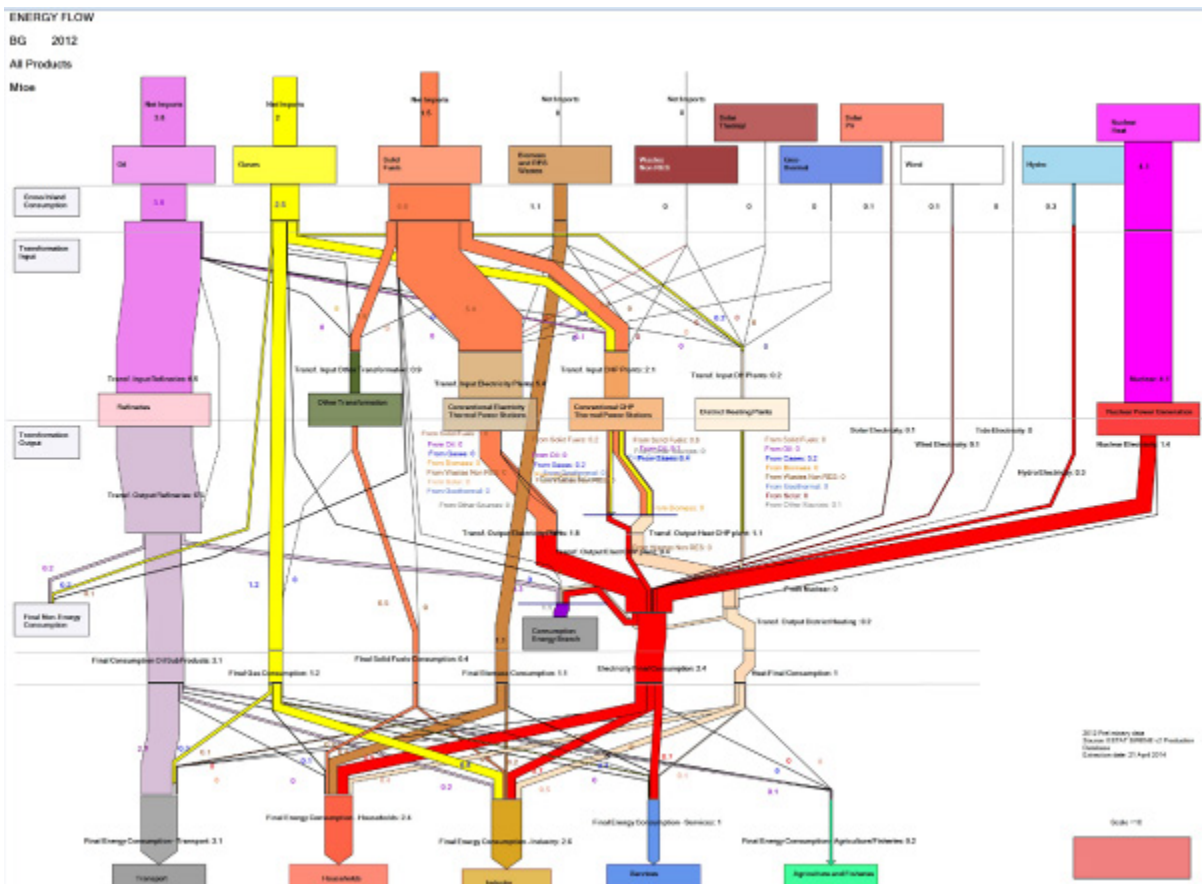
ENERGY FLOW

BG 2012

All Products

Mtoe

Net Imports 3.8

Net Imports 2

Net Imports 0.5

Net Imports 0

Net Imports 0

Solar Thermal

Solar PV

Nuclear Heat

Oil

Gases

Solid Fuels

Biomass and RES Wastes

Wastes Non RES

Geo-thermal

Wind

Hydro

4.1

Gross Inland Consumption

3.8

2.5

6.9

1.1

0

0

0

0.1

0.1

0

0.3

Transformation Input

Transf. Input Refineries: 6.6

Transf. Input Other Transformation: 0.9

Transf. Input Electricity Plants: 5.4

Transf. Input CHP Plants: 2.1

Transf. Input DH Plants: 0.2

Nuclear: 4.1

Refineries

Other Transformation

Conventional Electricity Thermal Power Stations

Conventional CHP Thermal Power Stations

District Heating Plants

Nuclear Power Generation

Transformation Output

Transf. Output Refineries: 6.5

Solar Electricity: 0.1

Tide Electricity: 0

Wind Electricity: 0.1

Nuclear Electricity: 1.4

Hydro Electricity: 0.3

From Solid Fuels: 0
From Oil: 0
From Gases: 0
From Biomass: 0
From Wastes Non RES: 0
From Solar: 0
From Geothermal: 0
From Other Sources: 0

From Solid Fuels: 0.2
From Oil: 0
From Gases: 0.2
From Biomass: 0

From Solid Fuels: 0.5
From Oil: 0
From Gases: 0.4

From Solid Fuels: 0
From Oil: 0
From Gases: 0.2
From Biomass: 0
From Wastes Non RES: 0
From Solar: 0
From Geothermal: 0
From Other Sources: 0.1

Transf. Output Electricity Plants: 1.8

Transf. Output Heat CHP plants: 1.1

Transf. Output Electricity CHP plants

Profit Nuclear: 0

Transf. Output District Heating: 0.2

Final Non Energy Consumption

Consumption Energy Branch

Final Consumption Oil/Oil Products: 3.1

Final Gas Consumption: 1.2

Final Solid Fuels Consumption: 0.4

Final Biomass Consumption: 1.1

Electricity Final Consumption: 2.4

Heat Final Consumption: 1

2012 Preliminary data
Source: EUSTAT SIRENE v7 Production Database
Extraction date: 21 April 2014

Final Energy Consumption - Transport: 3.1

Final Energy Consumption - Households: 2.6

Final Energy Consumption - Industry: 2.6

Final Energy Consumption - Services: 1

Final Energy Consumption - Agriculture/Fisheries: 0.2

Scale: 1:10

Transport

Households

Industry

Services

Agriculture and Fisheries